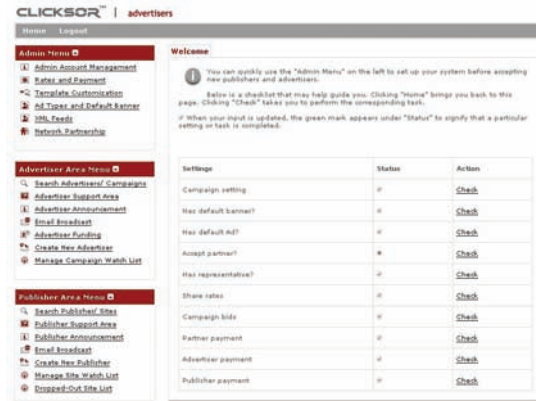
CLICKSOR™ | advertisers

Home Logout

Admin Menu

Admin Account Management
Rates and Payment
Template Customization
Ad Types and Default Banner
XML Feeds
Network Partnership

Advertiser Area Menu

Search Advertisers/ Campaigns
Advertiser Support Area
Advertiser Announcement
Email Broadcast
Advertiser Funding
Create New Advertiser
Manage Campaign Watch List

Publisher Area Menu

Search Publisher/ Sites
Publisher Support Area
Publisher Announcement
Email Broadcast
Create New Publisher
Manage Site Watch List
Dropped-Out Site List

Welcome

You can quickly use the "Admin Menu" on the left to set up your system before accepting new publishers and advertisers.

Below is a checklist that may help guide you. Clicking "Home" brings you back to this page. Clicking "Check" takes you to perform the corresponding task.

When your input is updated, the green mark appears under "Status" to signify that a particular setting or task is completed.

| Settings | Status | Action |
|---|---|---|
| Campaign setting | ✓ | Check |
| Has default banner? | ✓ | Check |
| Has default Ad? | ✓ | Check |
| Accept partner? | ✓ | Check |
| Has representative? | ✓ | Check |
| Share rates | ✓ | Check |
| Campaign bids | ✓ | Check |
| Partner payment | ✓ | Check |
| Advertiser payment | ✓ | Check |
| Publisher payment | ✓ | Check |